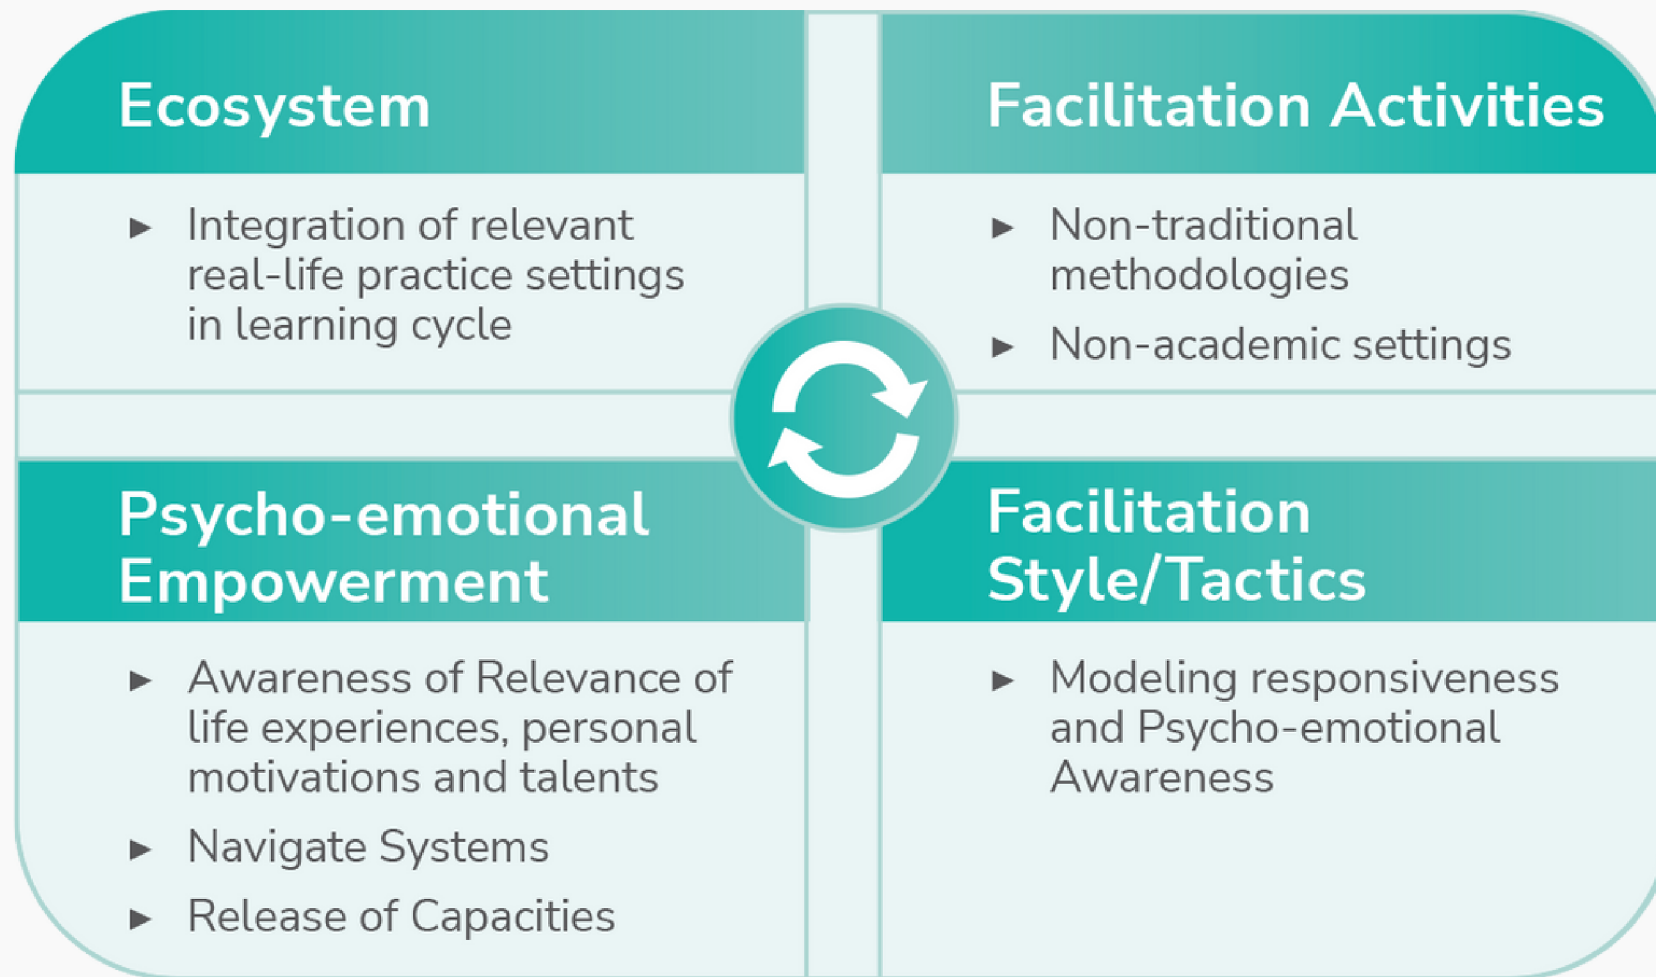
Ecosystem

► Integration of relevant real-life practice settings in learning cycle

Facilitation Activities

► Non-traditional methodologies

► Non-academic settings

Psycho-emotional Empowerment

► Awareness of Relevance of life experiences, personal motivations and talents

► Navigate Systems

► Release of Capacities

Facilitation Style/Tactics

► Modeling responsiveness and Psycho-emotional Awareness